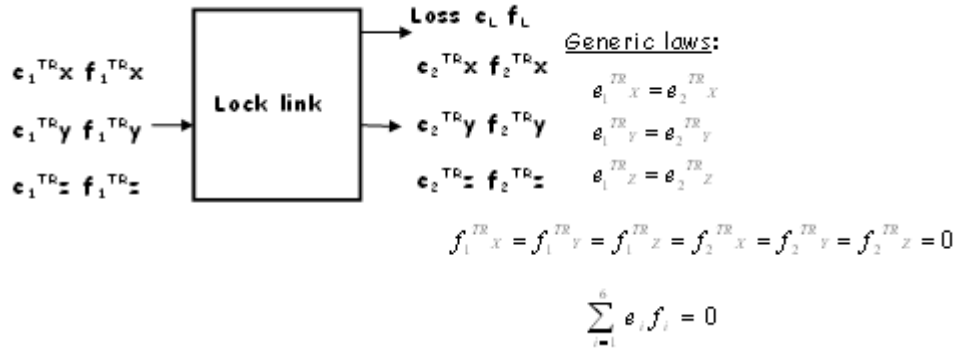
$e_1^{TR}x\ f_1^{TR}x$

$e_1^{TR}y\ f_1^{TR}y$

$e_1^{TR}z\ f_1^{TR}z$

Lock link

Loss $e_L\ f_L$

$e_2^{TR}x\ f_2^{TR}x$

$e_2^{TR}y\ f_2^{TR}y$

$e_2^{TR}z\ f_2^{TR}z$

Generic laws:

$e_1^{TR}x = e_2^{TR}x$

$e_1^{TR}y = e_2^{TR}y$

$e_1^{TR}z = e_2^{TR}z$

$f_1^{TR}x = f_1^{TR}y = f_1^{TR}z = f_2^{TR}x = f_2^{TR}y = f_2^{TR}z = 0$

$\sum_{i=1}^{6} e_i f_i = 0$